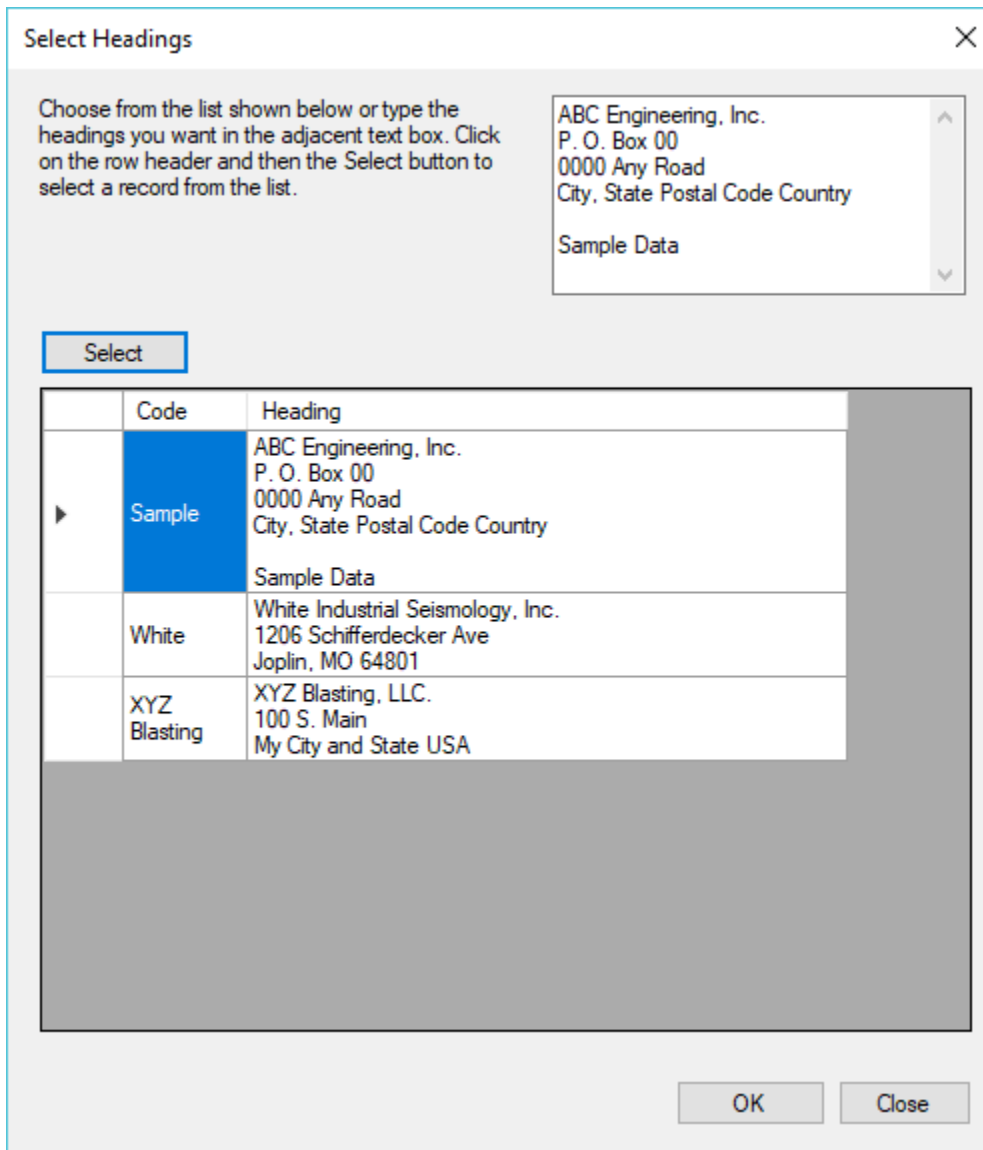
Select Headings

Choose from the list shown below or type the headings you want in the adjacent text box. Click on the row header and then the Select button to select a record from the list.

ABC Engineering, Inc.
P. O. Box 00
0000 Any Road
City, State Postal Code Country

Sample Data

Select

| Code | Heading |
|---|---|
| Sample | ABC Engineering, Inc.<br>P. O. Box 00<br>0000 Any Road<br>City, State Postal Code Country<br><br>Sample Data |
| White | White Industrial Seismology, Inc.<br>1206 Schifferdecker Ave<br>Joplin, MO 64801 |
| XYZ Blasting | XYZ Blasting, LLC.<br>100 S. Main<br>My City and State USA |

OK Close